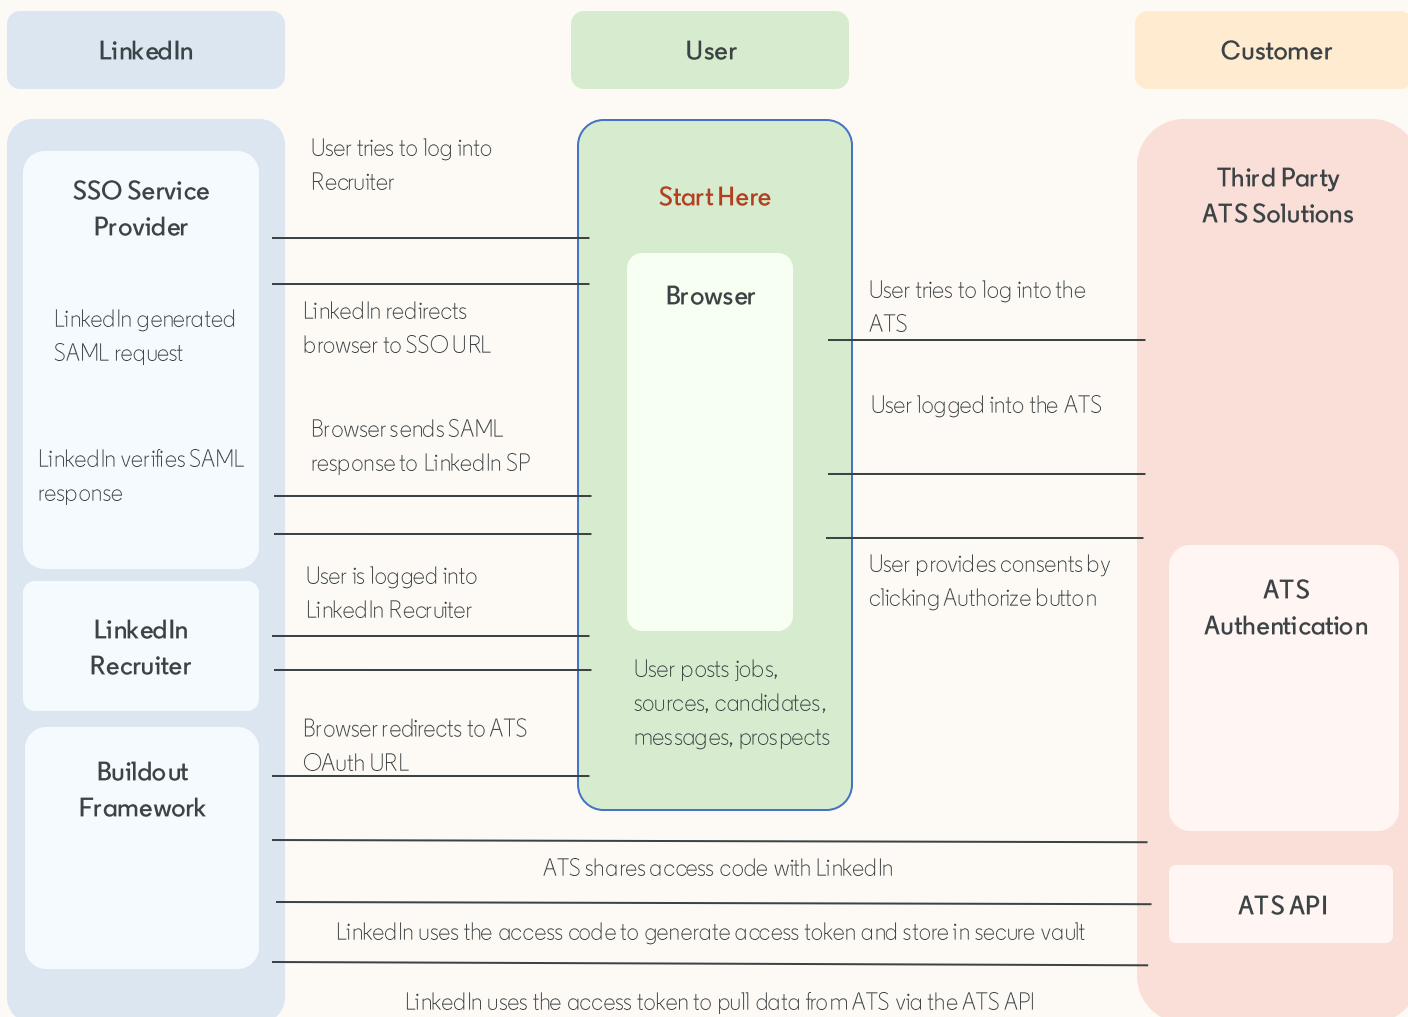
LinkedIn

User

Customer

SSO Service Provider

LinkedIn generated SAML request

LinkedIn verifies SAML response

LinkedIn Recruiter

Buildout Framework

User tries to log into Recruiter

LinkedIn redirects browser to SSO URL

Browser sends SAML response to LinkedIn SP

User is logged into LinkedIn Recruiter

Browser redirects to ATS OAuth URL

Start Here

Browser

User posts jobs, sources, candidates, messages, prospects

User tries to log into the ATS

User logged into the ATS

User provides consents by clicking Authorize button

Third Party ATS Solutions

ATS Authentication

ATS API

ATS shares access code with LinkedIn

LinkedIn uses the access code to generate access token and store in secure vault

LinkedIn uses the access token to pull data from ATS via the ATS API